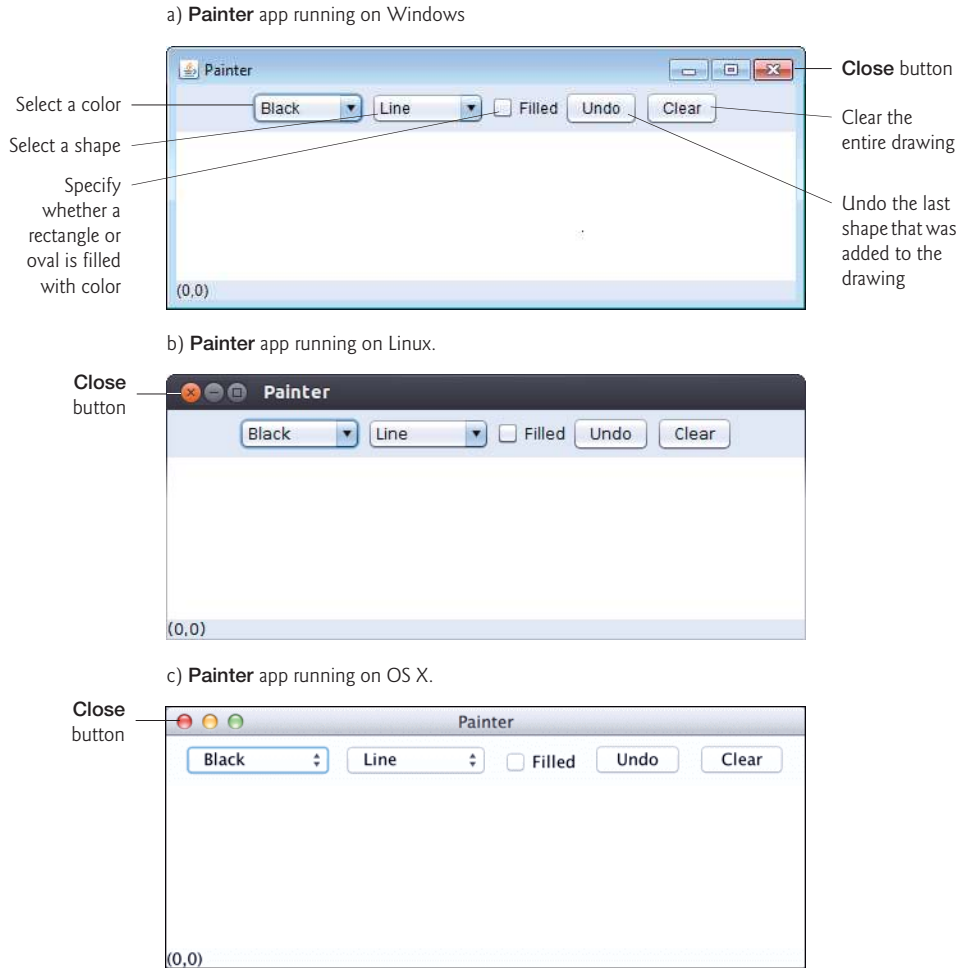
a) **Painter** app running on Windows

Painter

Black Line Filled Undo Clear

(0,0)

Close button

Select a color

Select a shape

Specify whether a rectangle or oval is filled with color

Clear the entire drawing

Undo the last shape that was added to the drawing

b) **Painter** app running on Linux.

Close button

Painter

Black Line Filled Undo Clear

(0,0)

c) **Painter** app running on OS X.

Close button

Painter

Black Line Filled Undo Clear

(0,0)